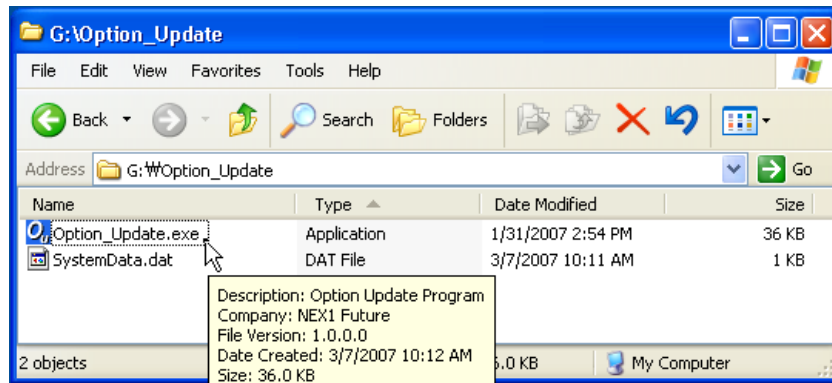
G:\Option_Update

File Edit View Favorites Tools Help

Back Search Folders

Address G:₩Option_Update Go

| Name | Type | Date Modified | Size |
|---|---|---|---|
| Option_Update.exe | Application | 1/31/2007 2:54 PM | 36 KB |
| SystemData.dat | DAT File | 3/7/2007 10:11 AM | 1 KB |

Description: Option Update Program
Company: NEX1 Future
File Version: 1.0.0.0
Date Created: 3/7/2007 10:12 AM
Size: 36.0 KB

2 objects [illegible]6.0 KB My Computer